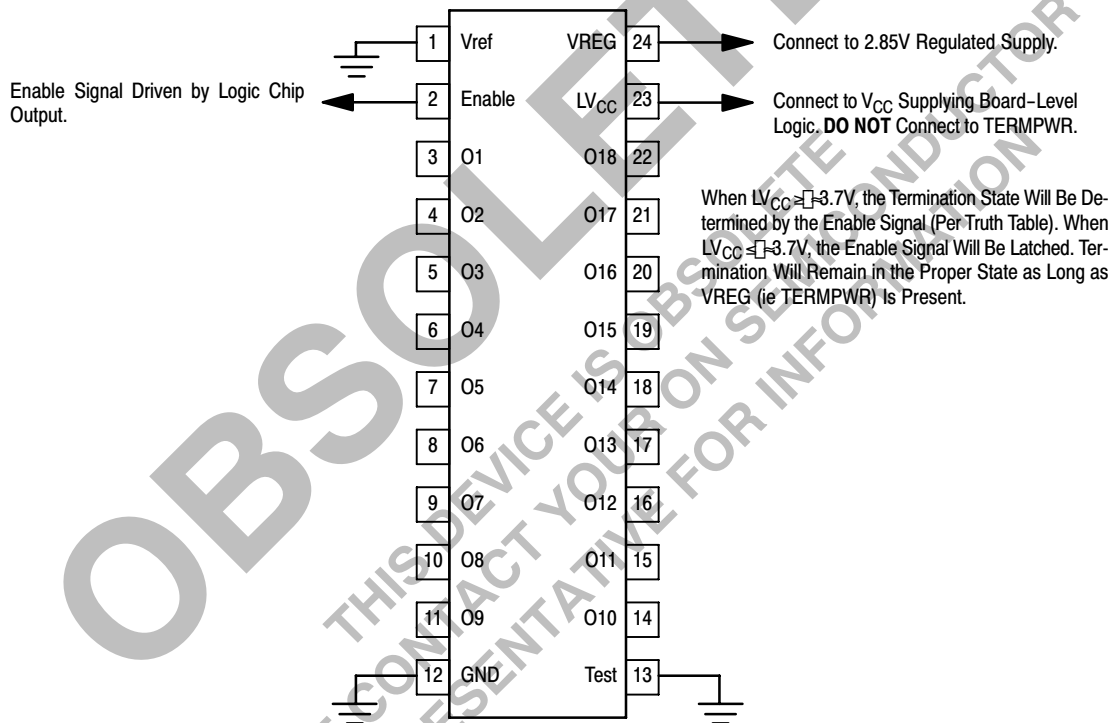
Enable Signal Driven by Logic Chip Output.

| | | | |
|---|---|---|---|
| 1 | Vref | VREG | 24 |
| 2 | Enable | $LV_{CC}$ | 23 |
| 3 | O1 | O18 | 22 |
| 4 | O2 | O17 | 21 |
| 5 | O3 | O16 | 20 |
| 6 | O4 | O15 | 19 |
| 7 | O5 | O14 | 18 |
| 8 | O6 | O13 | 17 |
| 9 | O7 | O12 | 16 |
| 10 | O8 | O11 | 15 |
| 11 | O9 | O10 | 14 |
| 12 | GND | Test | 13 |

Connect to 2.85V Regulated Supply.

Connect to $V_{CC}$ Supplying Board–Level Logic. **DO NOT** Connect to TERMPWR.

When $LV_{CC} \geq$ 3.7V, the Termination State Will Be Determined by the Enable Signal (Per Truth Table). When $LV_{CC} \leq$ 3.7V, the Enable Signal Will Be Latched. Termination Will Remain in the Proper State as Long as VREG (ie TERMPWR) Is Present.

OBSOLETE
THIS DEVICE IS OBSOLETE
CONTACT YOUR ON SEMICONDUCTOR
REPRESENTATIVE FOR INFORMATION